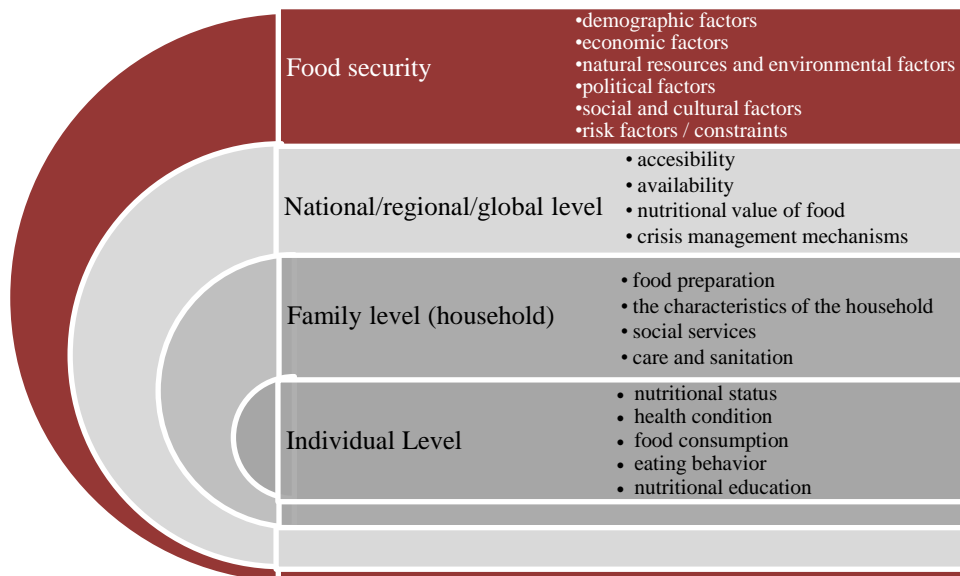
Food security

•demographic factors
•economic factors
•natural resources and environmental factors
•political factors
•social and cultural factors
•risk factors / constraints

National/regional/global level

• accesibility
• availability
• nutritional value of food
• crisis management mechanisms

Family level (household)

• food preparation
• the characteristics of the household
• social services
• care and sanitation

Individual Level

• nutritional status
• health condition
• food consumption
• eating behavior
• nutritional education